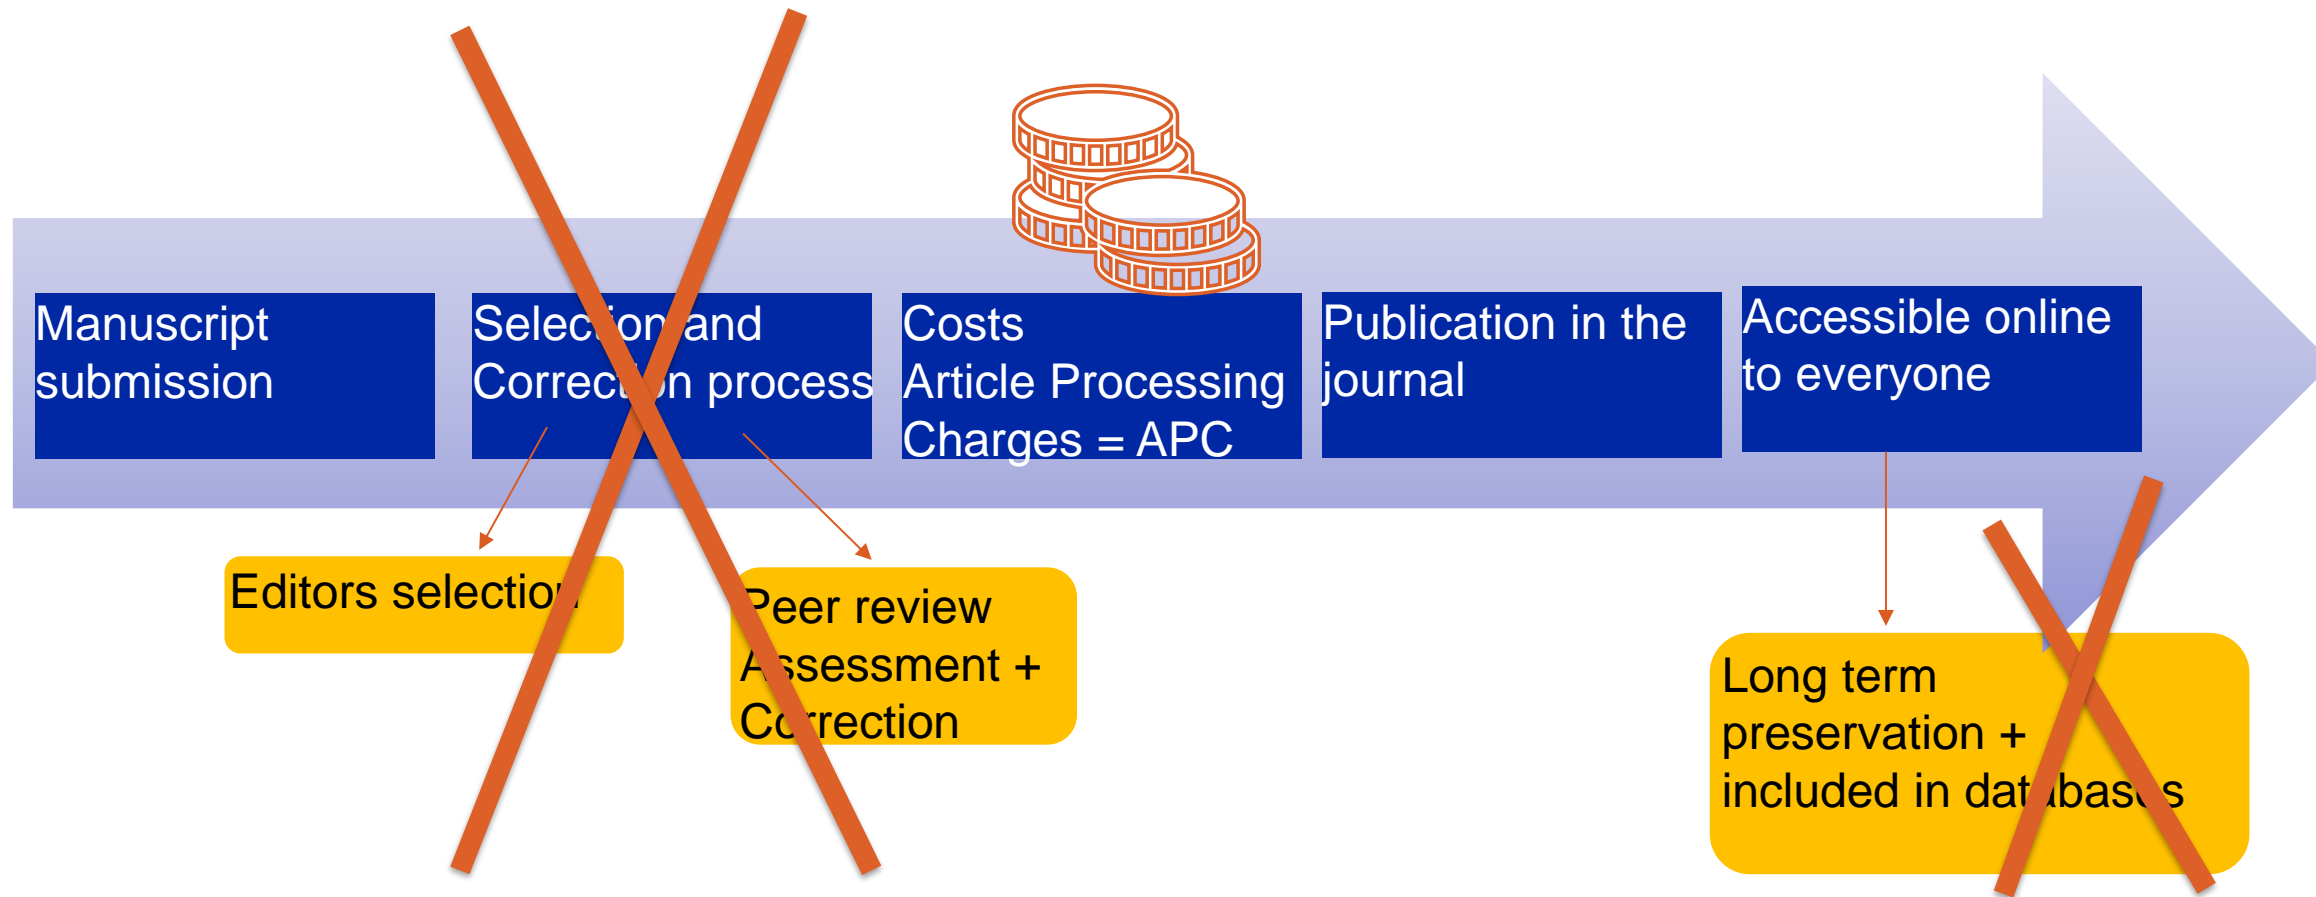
Manuscript submission

Selection and Correction process

Costs
Article Processing Charges = APC

Publication in the journal

Accessible online to everyone

Editors selection

Peer review Assessment + Correction

Long term preservation + included in databases